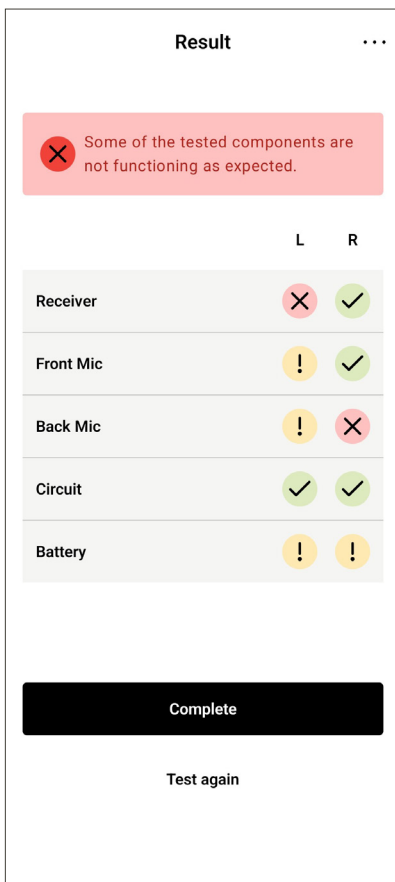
Result

Some of the tested components are not functioning as expected.

| | L | R |
|---|---|---|
| Receiver | ✕ | ✓ |
| Front Mic | ! | ✓ |
| Back Mic | ! | ✕ |
| Circuit | ✓ | ✓ |
| Battery | ! | ! |

Complete

Test again